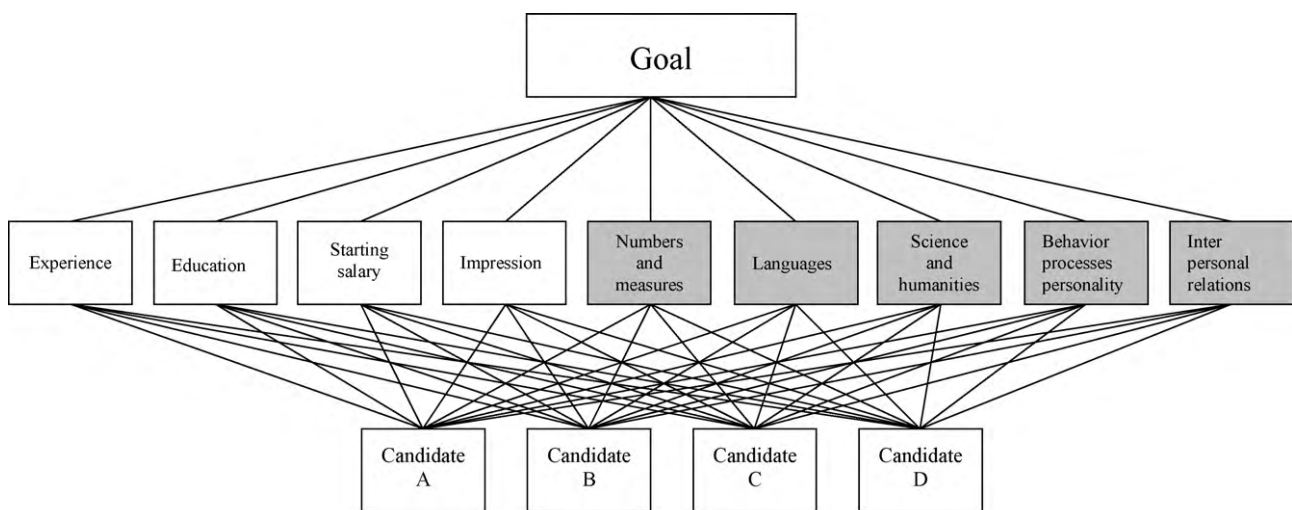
Goal

Experience

Education

Starting salary

Impression

Numbers and measures

Languages

Science and humanities

Behavior processes personality

Inter personal relations

Candidate A

Candidate B

Candidate C

Candidate D